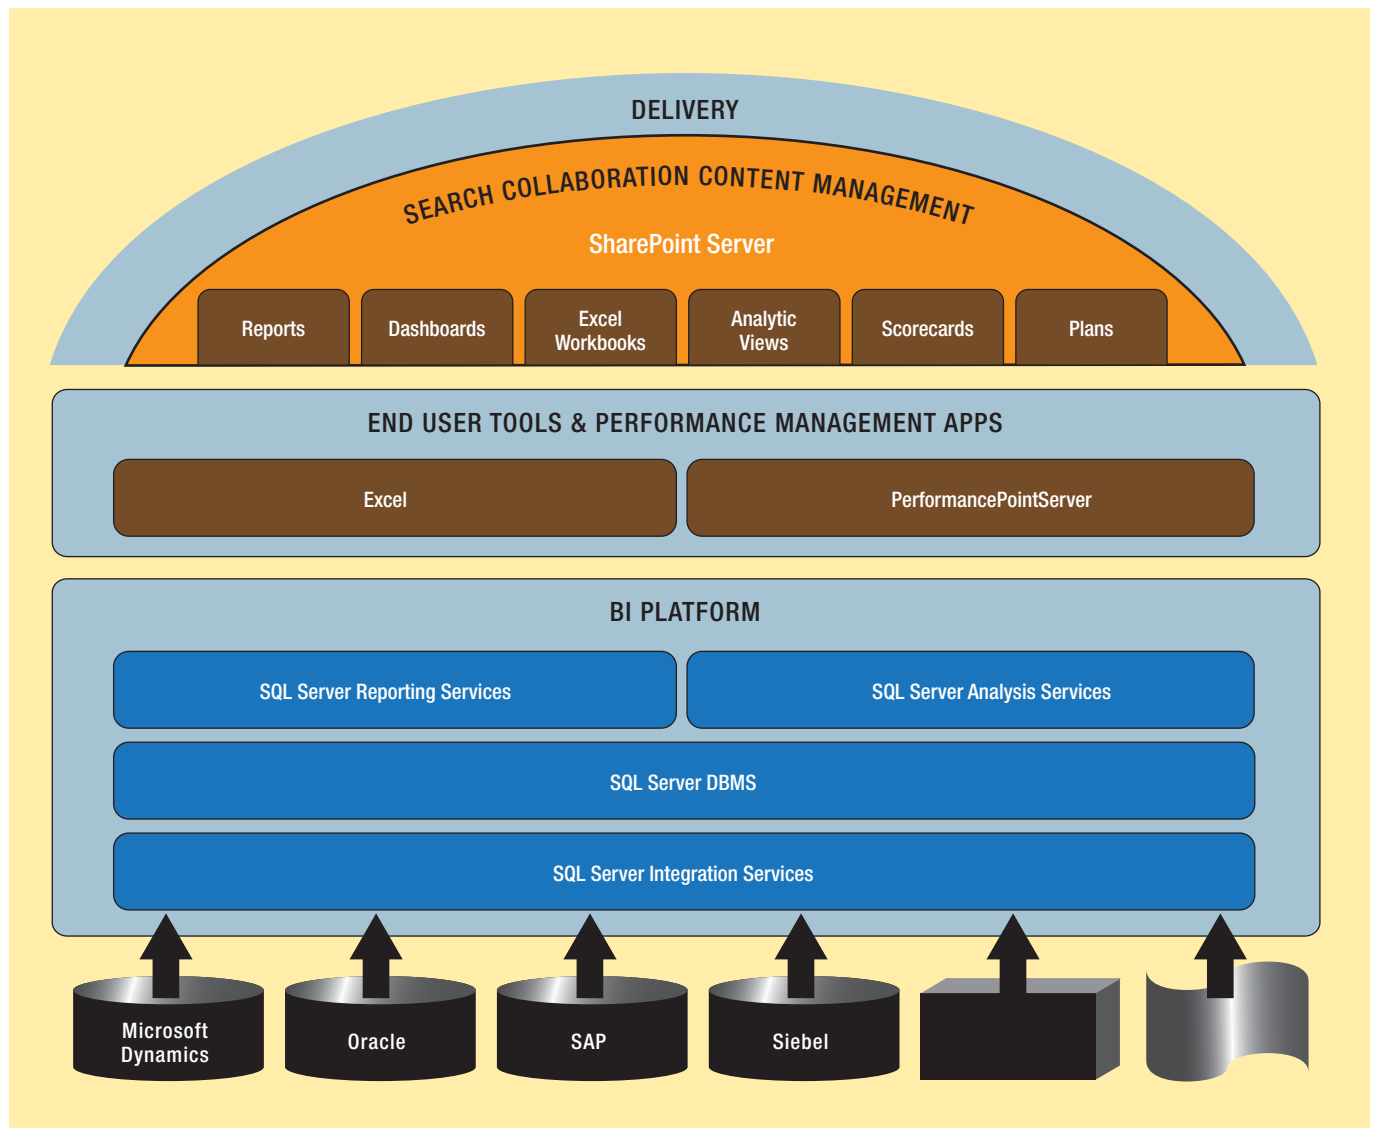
DELIVERY

SEARCH COLLABORATION CONTENT MANAGEMENT

SharePoint Server

Reports

Dashboards

Excel Workbooks

Analytic Views

Scorecards

Plans

END USER TOOLS & PERFORMANCE MANAGEMENT APPS

Excel

PerformancePointServer

BI PLATFORM

SQL Server Reporting Services

SQL Server Analysis Services

SQL Server DBMS

SQL Server Integration Services

Microsoft Dynamics

Oracle

SAP

Siebel